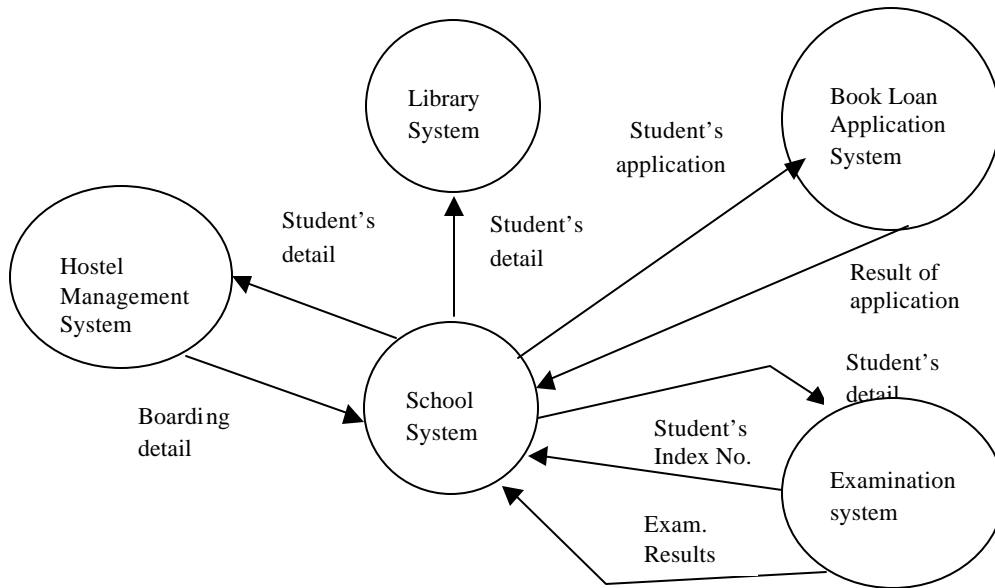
Library System

Book Loan Application System

Student's application

Student's detail

Student's detail

Hostel Management System

Result of application

Student's detail

School System

Boarding detail

Student's Index No.

Examination system

Exam. Results